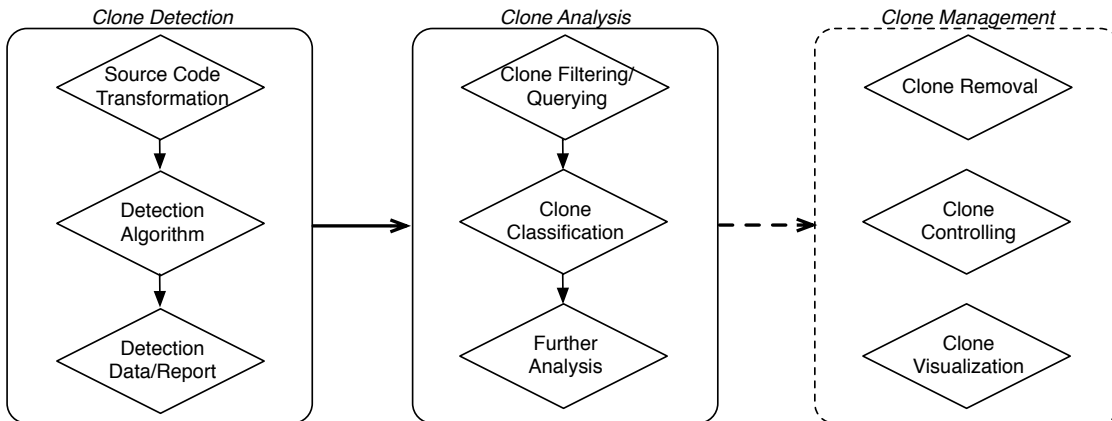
Clone Detection

Source Code Transformation

Detection Algorithm

Detection Data/Report

Clone Analysis

Clone Filtering/ Querying

Clone Classification

Further Analysis

Clone Management

Clone Removal

Clone Controlling

Clone Visualization